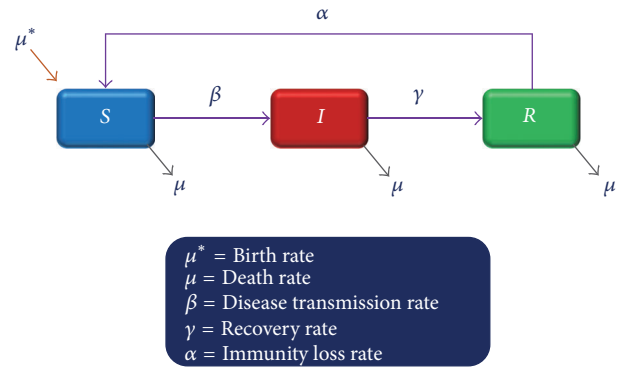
$\alpha$

$\mu^*$

$S$

$\beta$

$I$

$\gamma$

$R$

$\mu$

$\mu$

$\mu$

$\mu^*$ = Birth rate
$\mu$ = Death rate
$\beta$ = Disease transmission rate
$\gamma$ = Recovery rate
$\alpha$ = Immunity loss rate